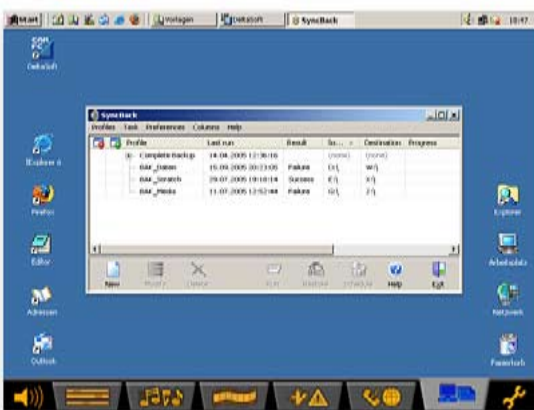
Start | Vorlagen | Deltasoft | SyncBack | 10:47

Deltasoft

SyncBack
Profiles Task Preferences Columns Help

| Profile | Last run | Result | So... | Destination | Progress |
|---|---|---|---|---|---|
| Complete Backup | 14.04.2005 12:36:16 | | (none) | (none) | |
| BAK_Daten | 15.09.2005 00:23:05 | Failure | D:\ | W:\ | |
| BAK_Scratch | 29.07.2005 19:18:14 | Success | E:\ | X:\ | |
| BAK_Media | 11.07.2005 12:52:44 | Failure | G:\ | Z:\ | |

New Modify Delete Run Restore Schedule Help Exit

Explorer 6
Firefox
Editor
Adressen
Outlook
Explorer
Arbeitsplatz
Netzwerk
Papierkorb